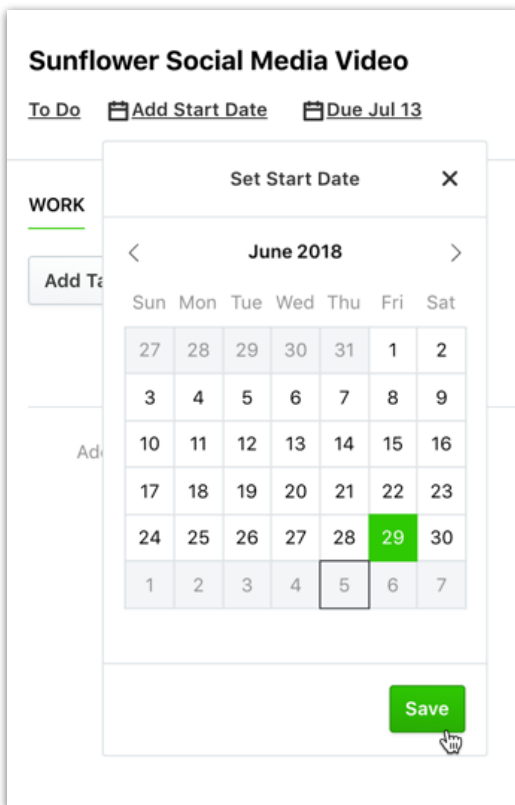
Sunflower Social Media Video

To Do  Add Start Date  Due Jul 13

WORK

Add Ta

Ad

Set Start Date ✕

‹ June 2018 ›

| Sun | Mon | Tue | Wed | Thu | Fri | Sat |
|---|---|---|---|---|---|---|
| 27 | 28 | 29 | 30 | 31 | 1 | 2 |
| 3 | 4 | 5 | 6 | 7 | 8 | 9 |
| 10 | 11 | 12 | 13 | 14 | 15 | 16 |
| 17 | 18 | 19 | 20 | 21 | 22 | 23 |
| 24 | 25 | 26 | 27 | 28 | 29 | 30 |
| 1 | 2 | 3 | 4 | 5 | 6 | 7 |

Save